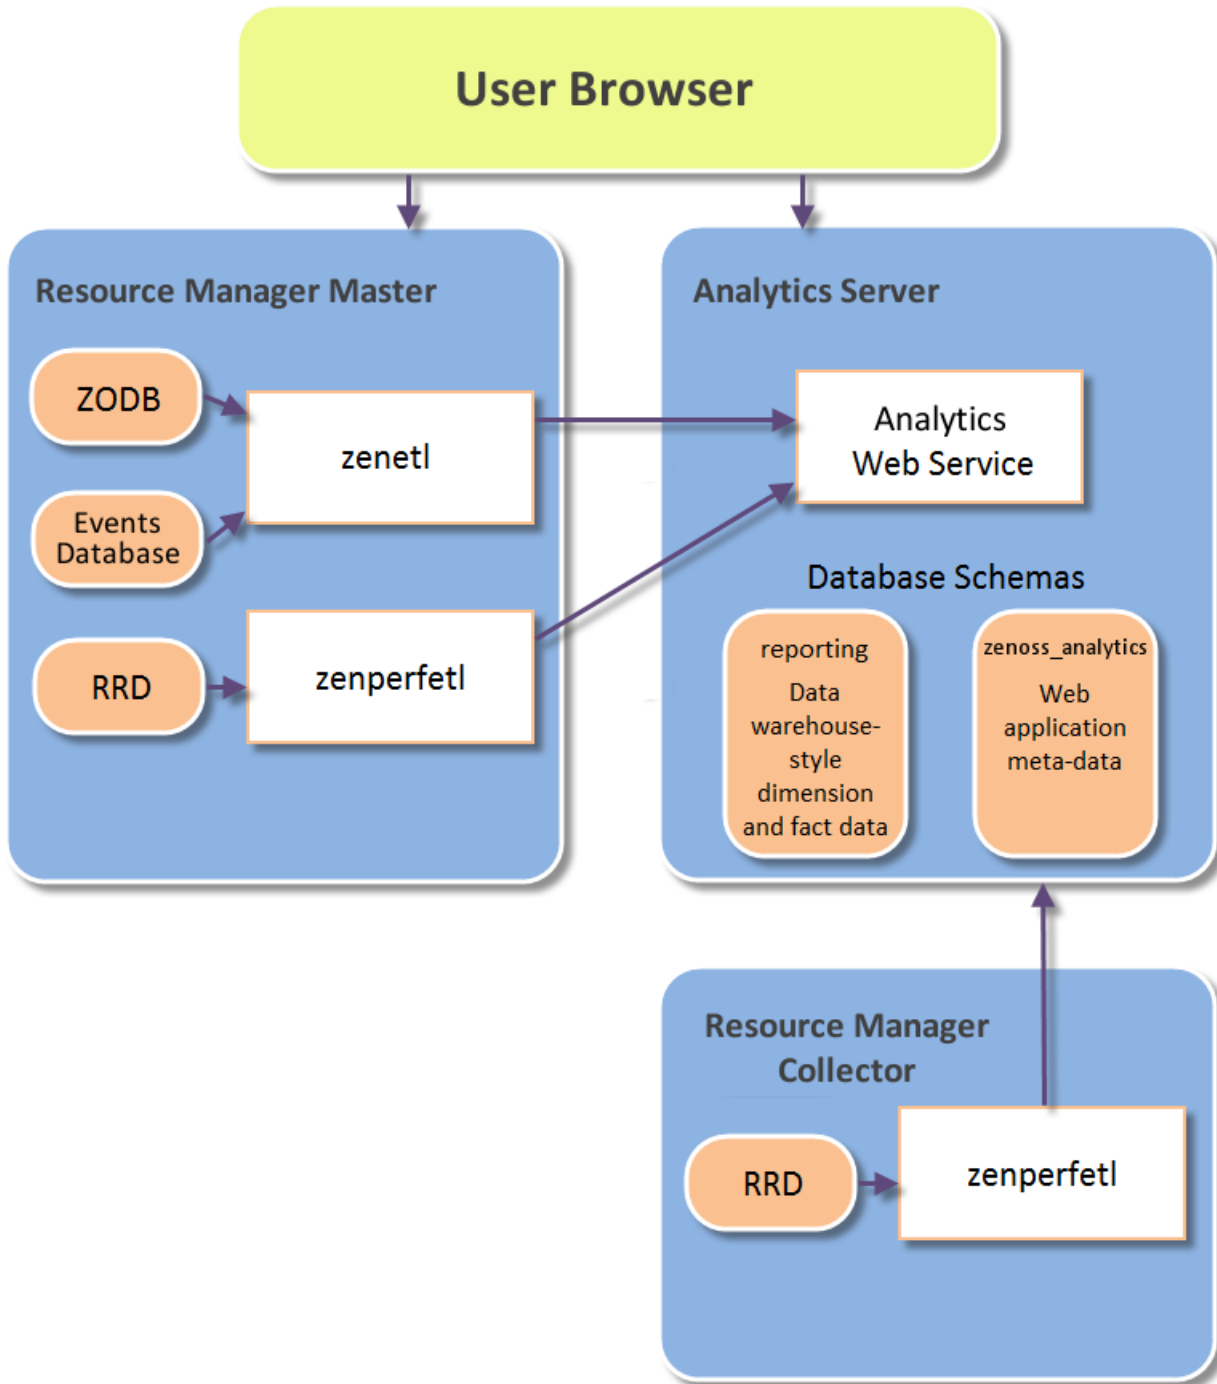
User Browser

Resource Manager Master

ZODB

zenetl

Events Database

RRD

zenperfetl

Analytics Server

Analytics Web Service

Database Schemas

reporting

Data warehouse-style dimension and fact data

zenoss_analytics

Web application meta-data

Resource Manager Collector

RRD

zenperfetl